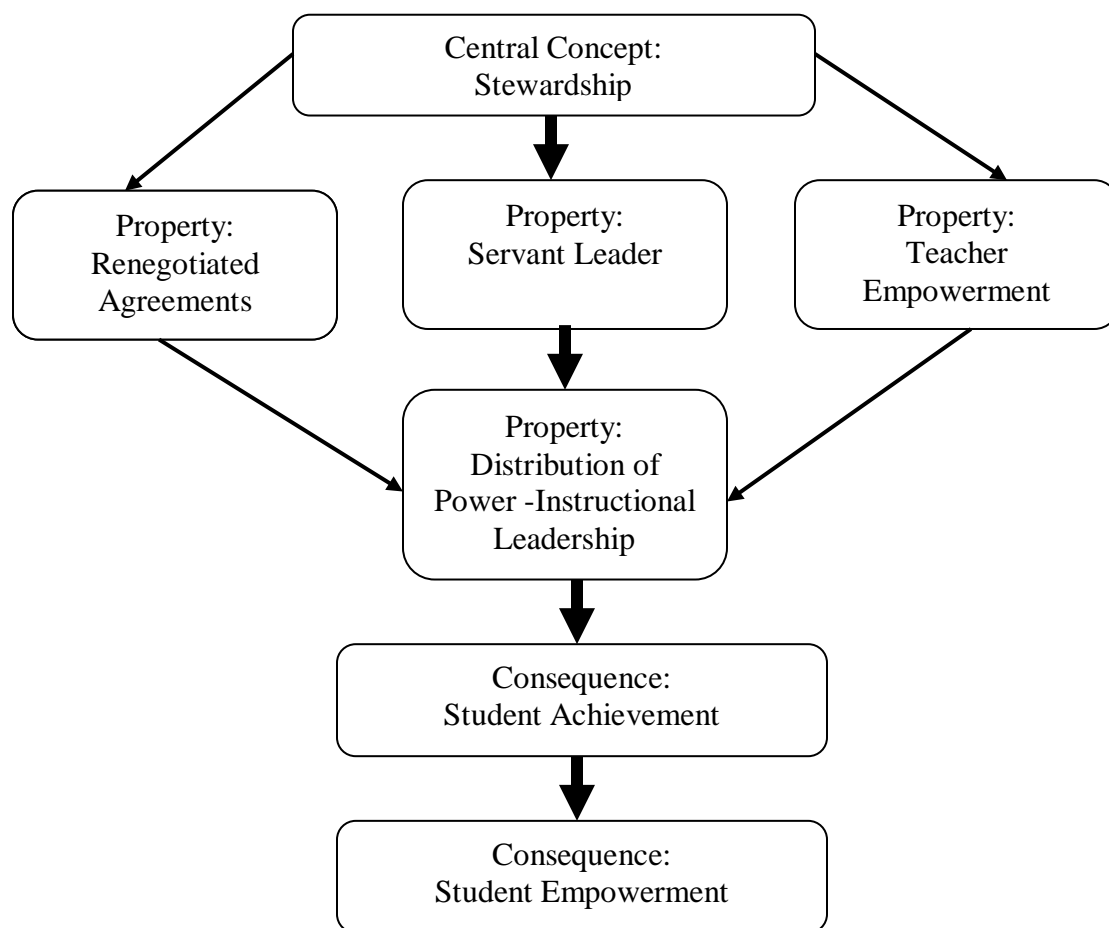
Central Concept:
Stewardship

Property:
Renegotiated
Agreements

Property:
Servant Leader

Property:
Teacher
Empowerment

Property:
Distribution of
Power -Instructional
Leadership

Consequence:
Student Achievement

Consequence:
Student Empowerment